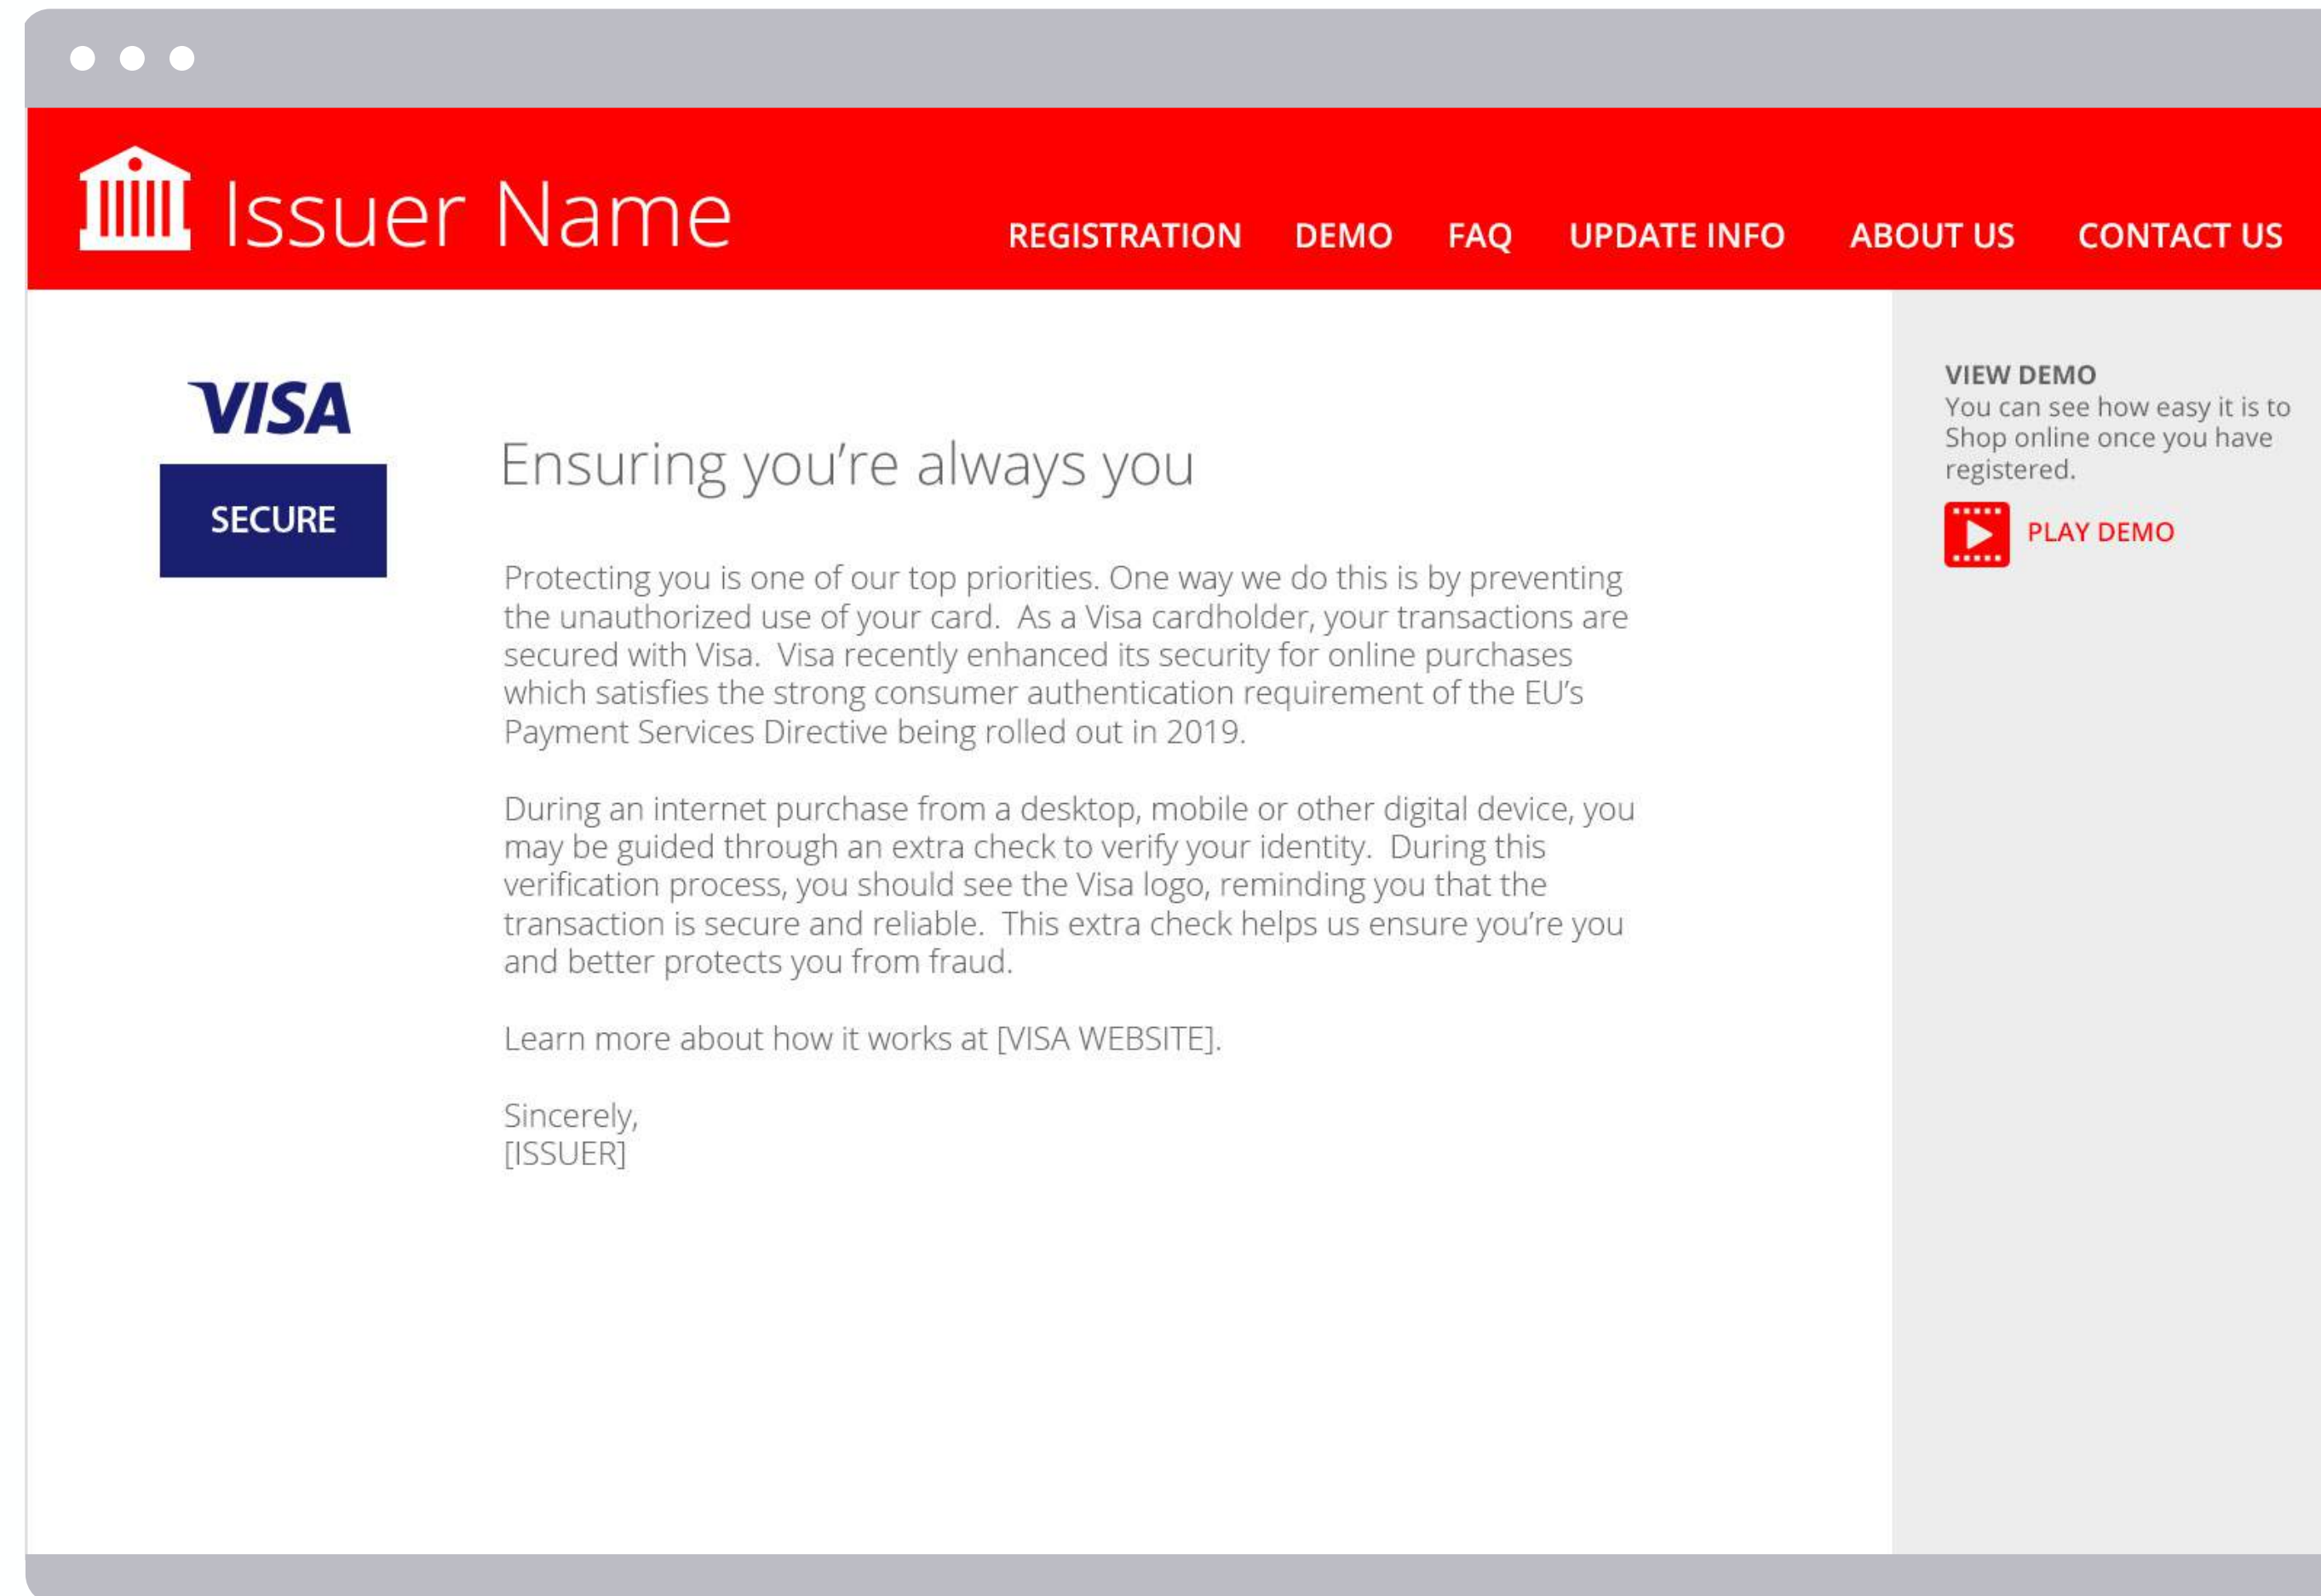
Issuer Name

REGISTRATION DEMO FAQ UPDATE INFO ABOUT US CONTACT US

VISA
SECURE

Ensuring you're always you

Protecting you is one of our top priorities. One way we do this is by preventing the unauthorized use of your card. As a Visa cardholder, your transactions are secured with Visa. Visa recently enhanced its security for online purchases which satisfies the strong consumer authentication requirement of the EU's Payment Services Directive being rolled out in 2019.

During an internet purchase from a desktop, mobile or other digital device, you may be guided through an extra check to verify your identity. During this verification process, you should see the Visa logo, reminding you that the transaction is secure and reliable. This extra check helps us ensure you're you and better protects you from fraud.

Learn more about how it works at [VISA WEBSITE].

Sincerely,
[ISSUER]

VIEW DEMO
You can see how easy it is to Shop online once you have registered.

PLAY DEMO